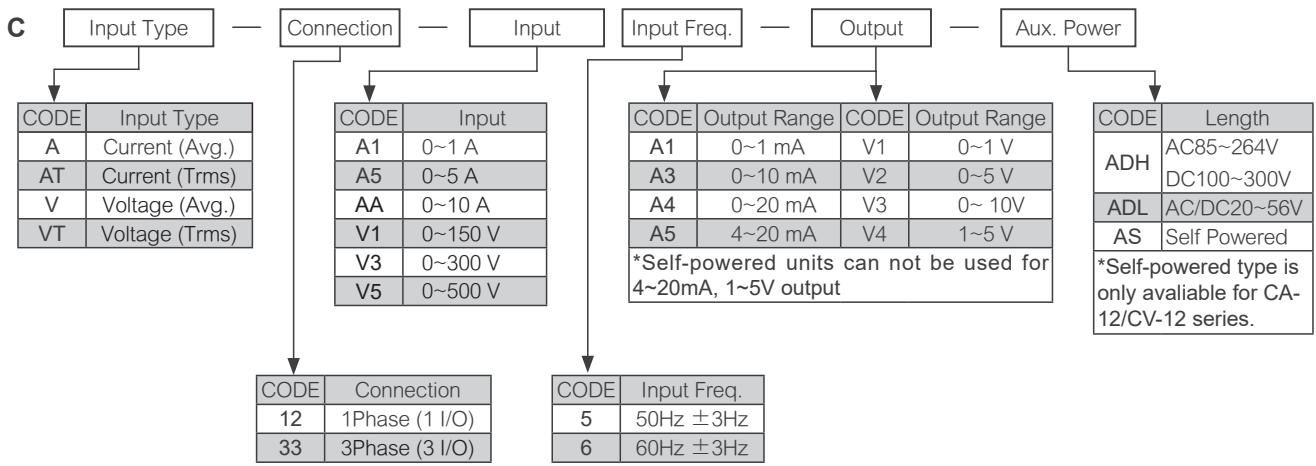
C Input Type — Connection — Input Input Freq. — Output — Aux. Power

| CODE | Input Type |
|---|---|
| A | Current (Avg.) |
| AT | Current (Trms) |
| V | Voltage (Avg.) |
| VT | Voltage (Trms) |

| CODE | Input |
|---|---|
| A1 | 0~1 A |
| A5 | 0~5 A |
| AA | 0~10 A |
| V1 | 0~150 V |
| V3 | 0~300 V |
| V5 | 0~500 V |

| CODE | Output Range | CODE | Output Range |
|---|---|---|---|
| A1 | 0~1 mA | V1 | 0~1 V |
| A3 | 0~10 mA | V2 | 0~5 V |
| A4 | 0~20 mA | V3 | 0~ 10V |
| A5 | 4~20 mA | V4 | 1~5 V |

*Self-powered units can not be used for 4~20mA, 1~5V output

| CODE | Length |
|---|---|
| ADH | AC85~264V DC100~300V |
| ADL | AC/DC20~56V |
| AS | Self Powered |

*Self-powered type is only avaliable for CA-12/CV-12 series.

| CODE | Connection |
|---|---|
| 12 | 1Phase (1 I/O) |
| 33 | 3Phase (3 I/O) |

| CODE | Input Freq. |
|---|---|
| 5 | 50Hz $\pm$3Hz |
| 6 | 60Hz $\pm$3Hz |